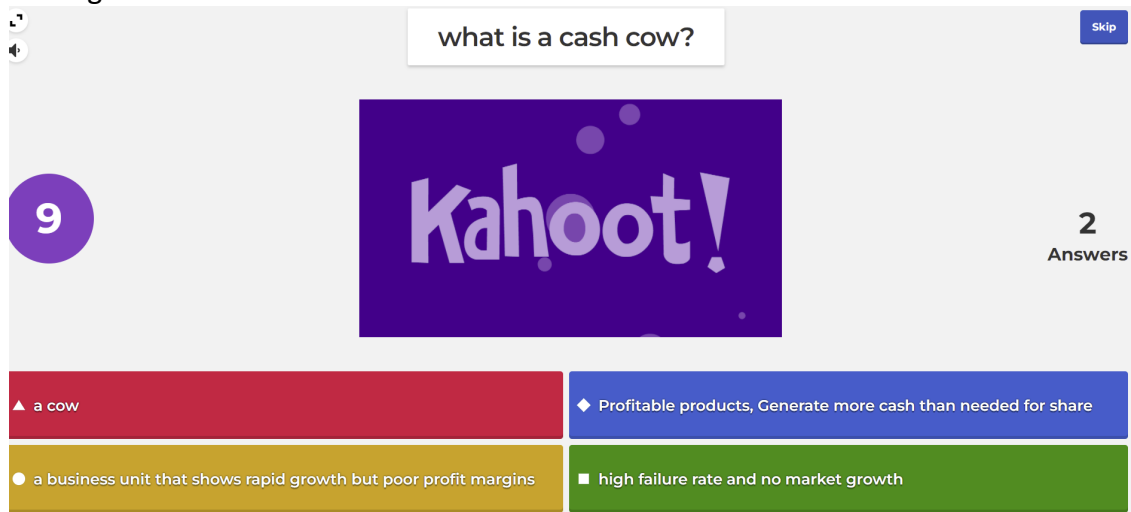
what is a cash cow?

Skip

Kahoot!

9

2
Answers

▲ a cow

◆ Profitable products, Generate more cash than needed for share

● a business unit that shows rapid growth but poor profit margins

■ high failure rate and no market growth